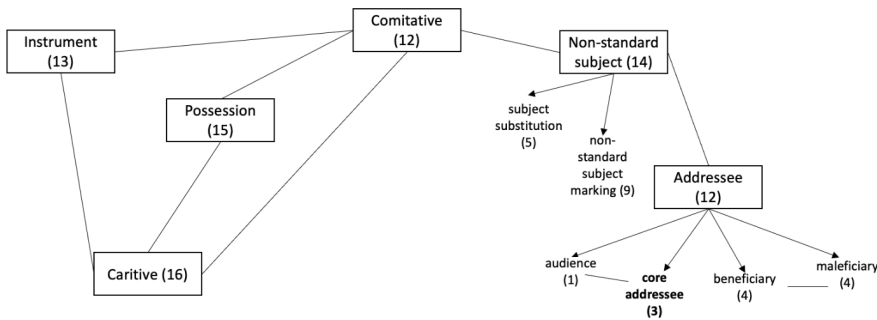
Comitative (12)

Instrument (13)

Non-standard subject (14)

Possession (15)

subject substitution (5)

non-standard subject marking (9)

Addressee (12)

Caritive (16)

audience (1)

**core addressee (3)**

beneficiary (4)

maleficiary (4)